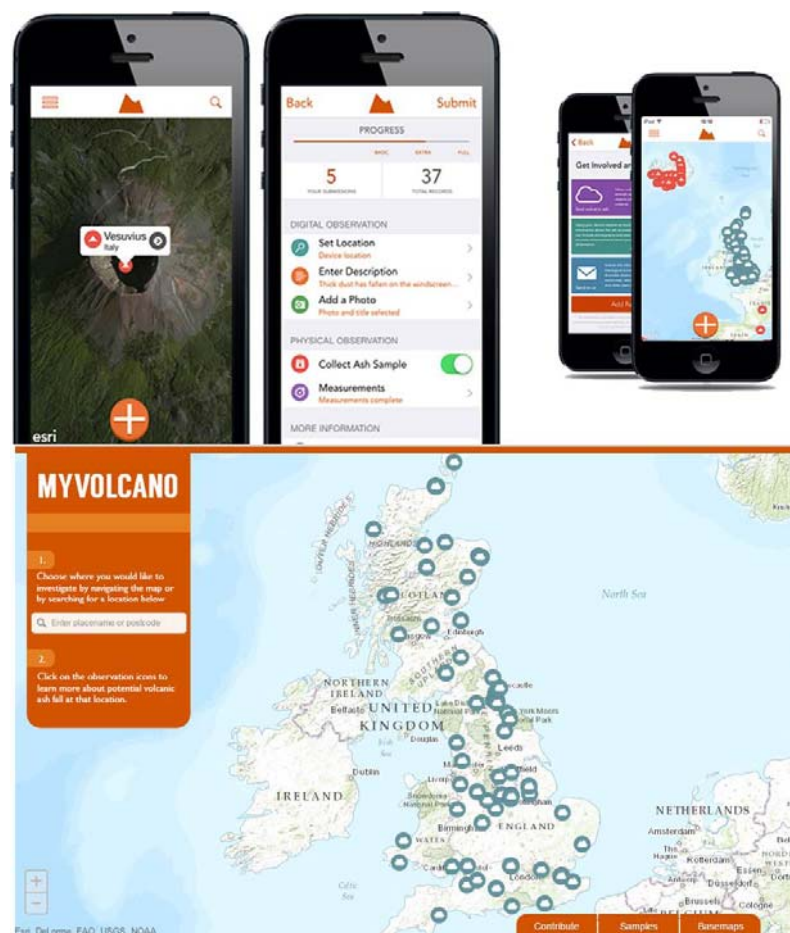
Vesuvius
Italy

esri

Back Submit

PROGRESS

BASIC EXTRA FULL

5
YOUR SUBMISSIONS

37
TOTAL RECORDS

DIGITAL OBSERVATION

Set Location
Device location

Enter Description
Thick dust has fallen on the windscreen

Add a Photo
Photo and title selected

PHYSICAL OBSERVATION

Collect Ash Sample

Measurements
Measurements complete

MORE INFORMATION

Back

Get Involved ar

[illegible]

MYVOLCANO

1.
Choose where you would like to investigate by navigating the map or by searching for a location below

Enter placename or postcode

2.
Click on the observation icons to learn more about potential volcanic ash fall at that location.

OUTER HEBRIDES
HIGHLAND
INNER HEBRIDES
SCOTLAND
Edinburgh
Glasgow
SOUTHERN UPLANDS
North Sea
NORTHERN IRELAND
Belfast
UNITED KINGDOM
Newcastle
Lake District National Park
North York Moors National Park
Douglas
Leeds
Dublin
Sheffield
IRELAND
Snowdonia National Park
Nottingham
Birmingham
WALES
ENGLAND
Cardiff
London
Celtic Sea
NETHERLANDS
Amsterdam
The Hague
Rotterdam
Essen
Dusseldorf
Brussels
Cologne

Esri, DeLorme, FAO, USGS, NOAA

Contribute
Samples
Basemaps